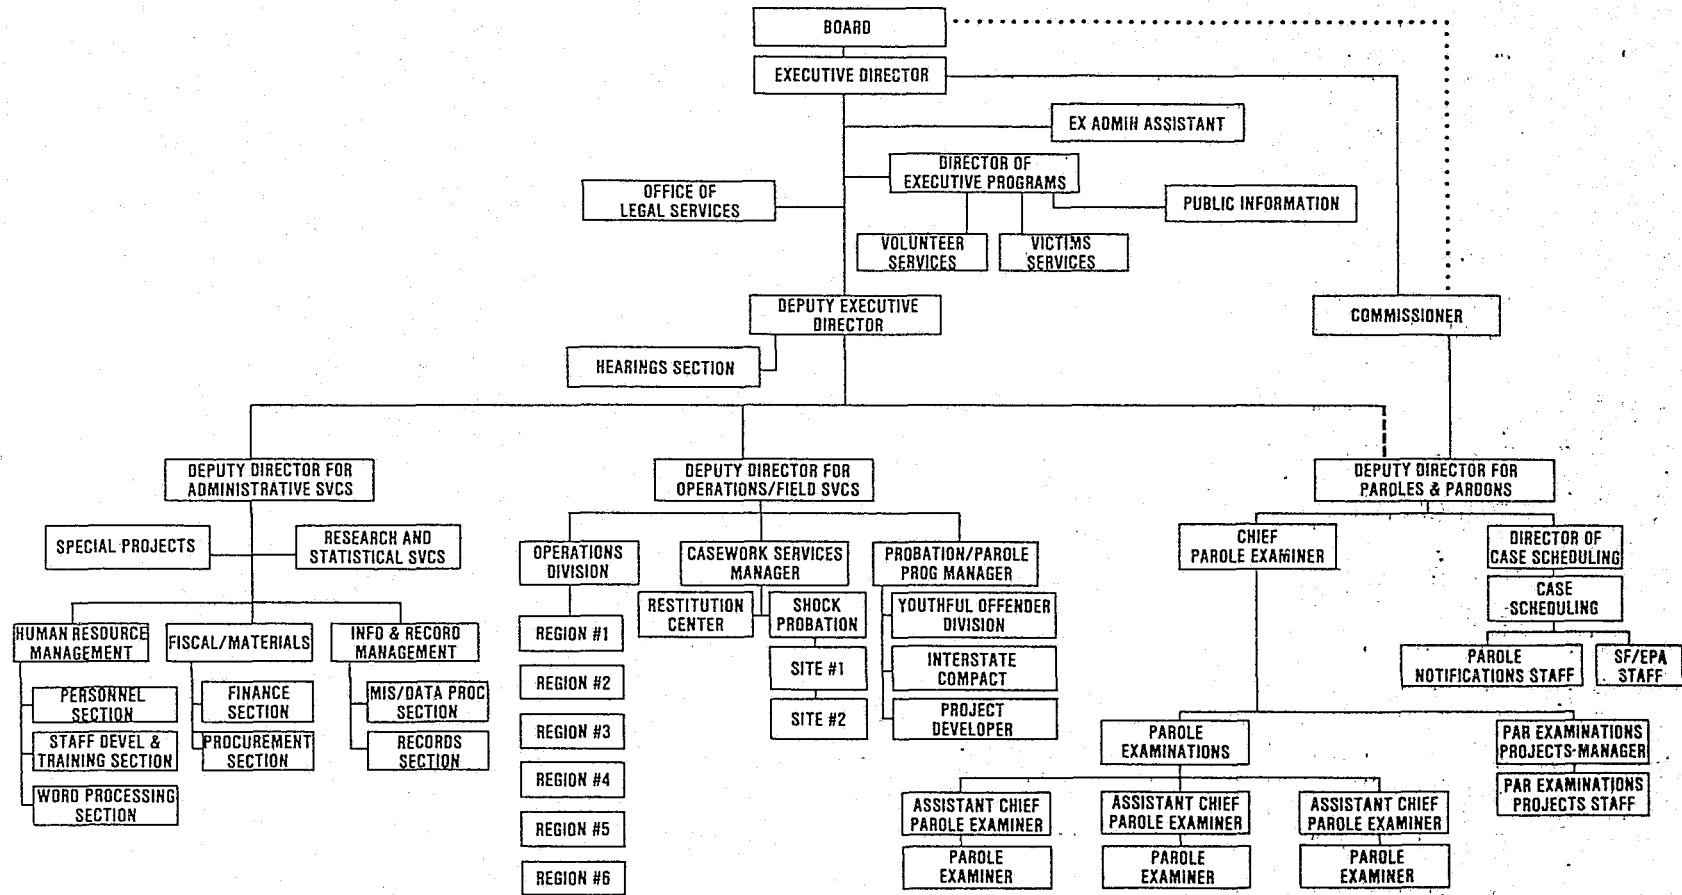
BOARD

EXECUTIVE DIRECTOR

EX ADMIN ASSISTANT

DIRECTOR OF EXECUTIVE PROGRAMS

OFFICE OF LEGAL SERVICES

PUBLIC INFORMATION

VOLUNTEER SERVICES

VICTIMS SERVICES

DEPUTY EXECUTIVE DIRECTOR

COMMISSIONER

HEARINGS SECTION

DEPUTY DIRECTOR FOR ADMINISTRATIVE SVCS

DEPUTY DIRECTOR FOR OPERATIONS/FIELD SVCS

DEPUTY DIRECTOR FOR PAROLES & PARDONS

SPECIAL PROJECTS

RESEARCH AND STATISTICAL SVCS

HUMAN RESOURCE MANAGEMENT

FISCAL/MATERIALS

INFO & RECORD MANAGEMENT

PERSONNEL SECTION

STAFF DEVEL & TRAINING SECTION

WORD PROCESSING SECTION

FINANCE SECTION

PROCUREMENT SECTION

MIS/DATA PROC SECTION

RECORDS SECTION

OPERATIONS DIVISION

REGION #1

REGION #2

REGION #3

REGION #4

REGION #5

REGION #6

CASEWORK SERVICES MANAGER

RESTITUTION CENTER

SHOCK PROBATION

SITE #1

SITE #2

PROBATION/PAROLE PROG MANAGER

YOUTHFUL OFFENDER DIVISION

INTERSTATE COMPACT

PROJECT DEVELOPER

CHIEF PAROLE EXAMINER

DIRECTOR OF CASE SCHEDULING

CASE SCHEDULING

PAROLE NOTIFICATIONS STAFF

SF/EPA STAFF

PAROLE EXAMINATIONS

PAR EXAMINATIONS PROJECTS MANAGER

PAR EXAMINATIONS PROJECTS STAFF

ASSISTANT CHIEF PAROLE EXAMINER

ASSISTANT CHIEF PAROLE EXAMINER

ASSISTANT CHIEF PAROLE EXAMINER

PAROLE EXAMINER

PAROLE EXAMINER

PAROLE EXAMINER